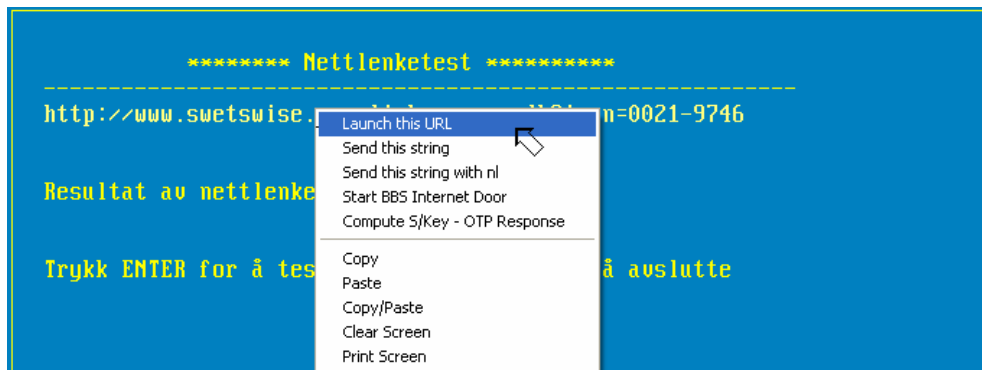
******** Nettlenketest **********
----------------------------------------------------------------

http://www.swetswise.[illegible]=0021-9746

Launch this URL
Send this string
Send this string with nl
Start BBS Internet Door
Compute S/Key - OTP Response

Copy
Paste
Copy/Paste
Clear Screen
Print Screen

Resultat av nettlenke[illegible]

Trykk ENTER for å tes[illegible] å avslutte